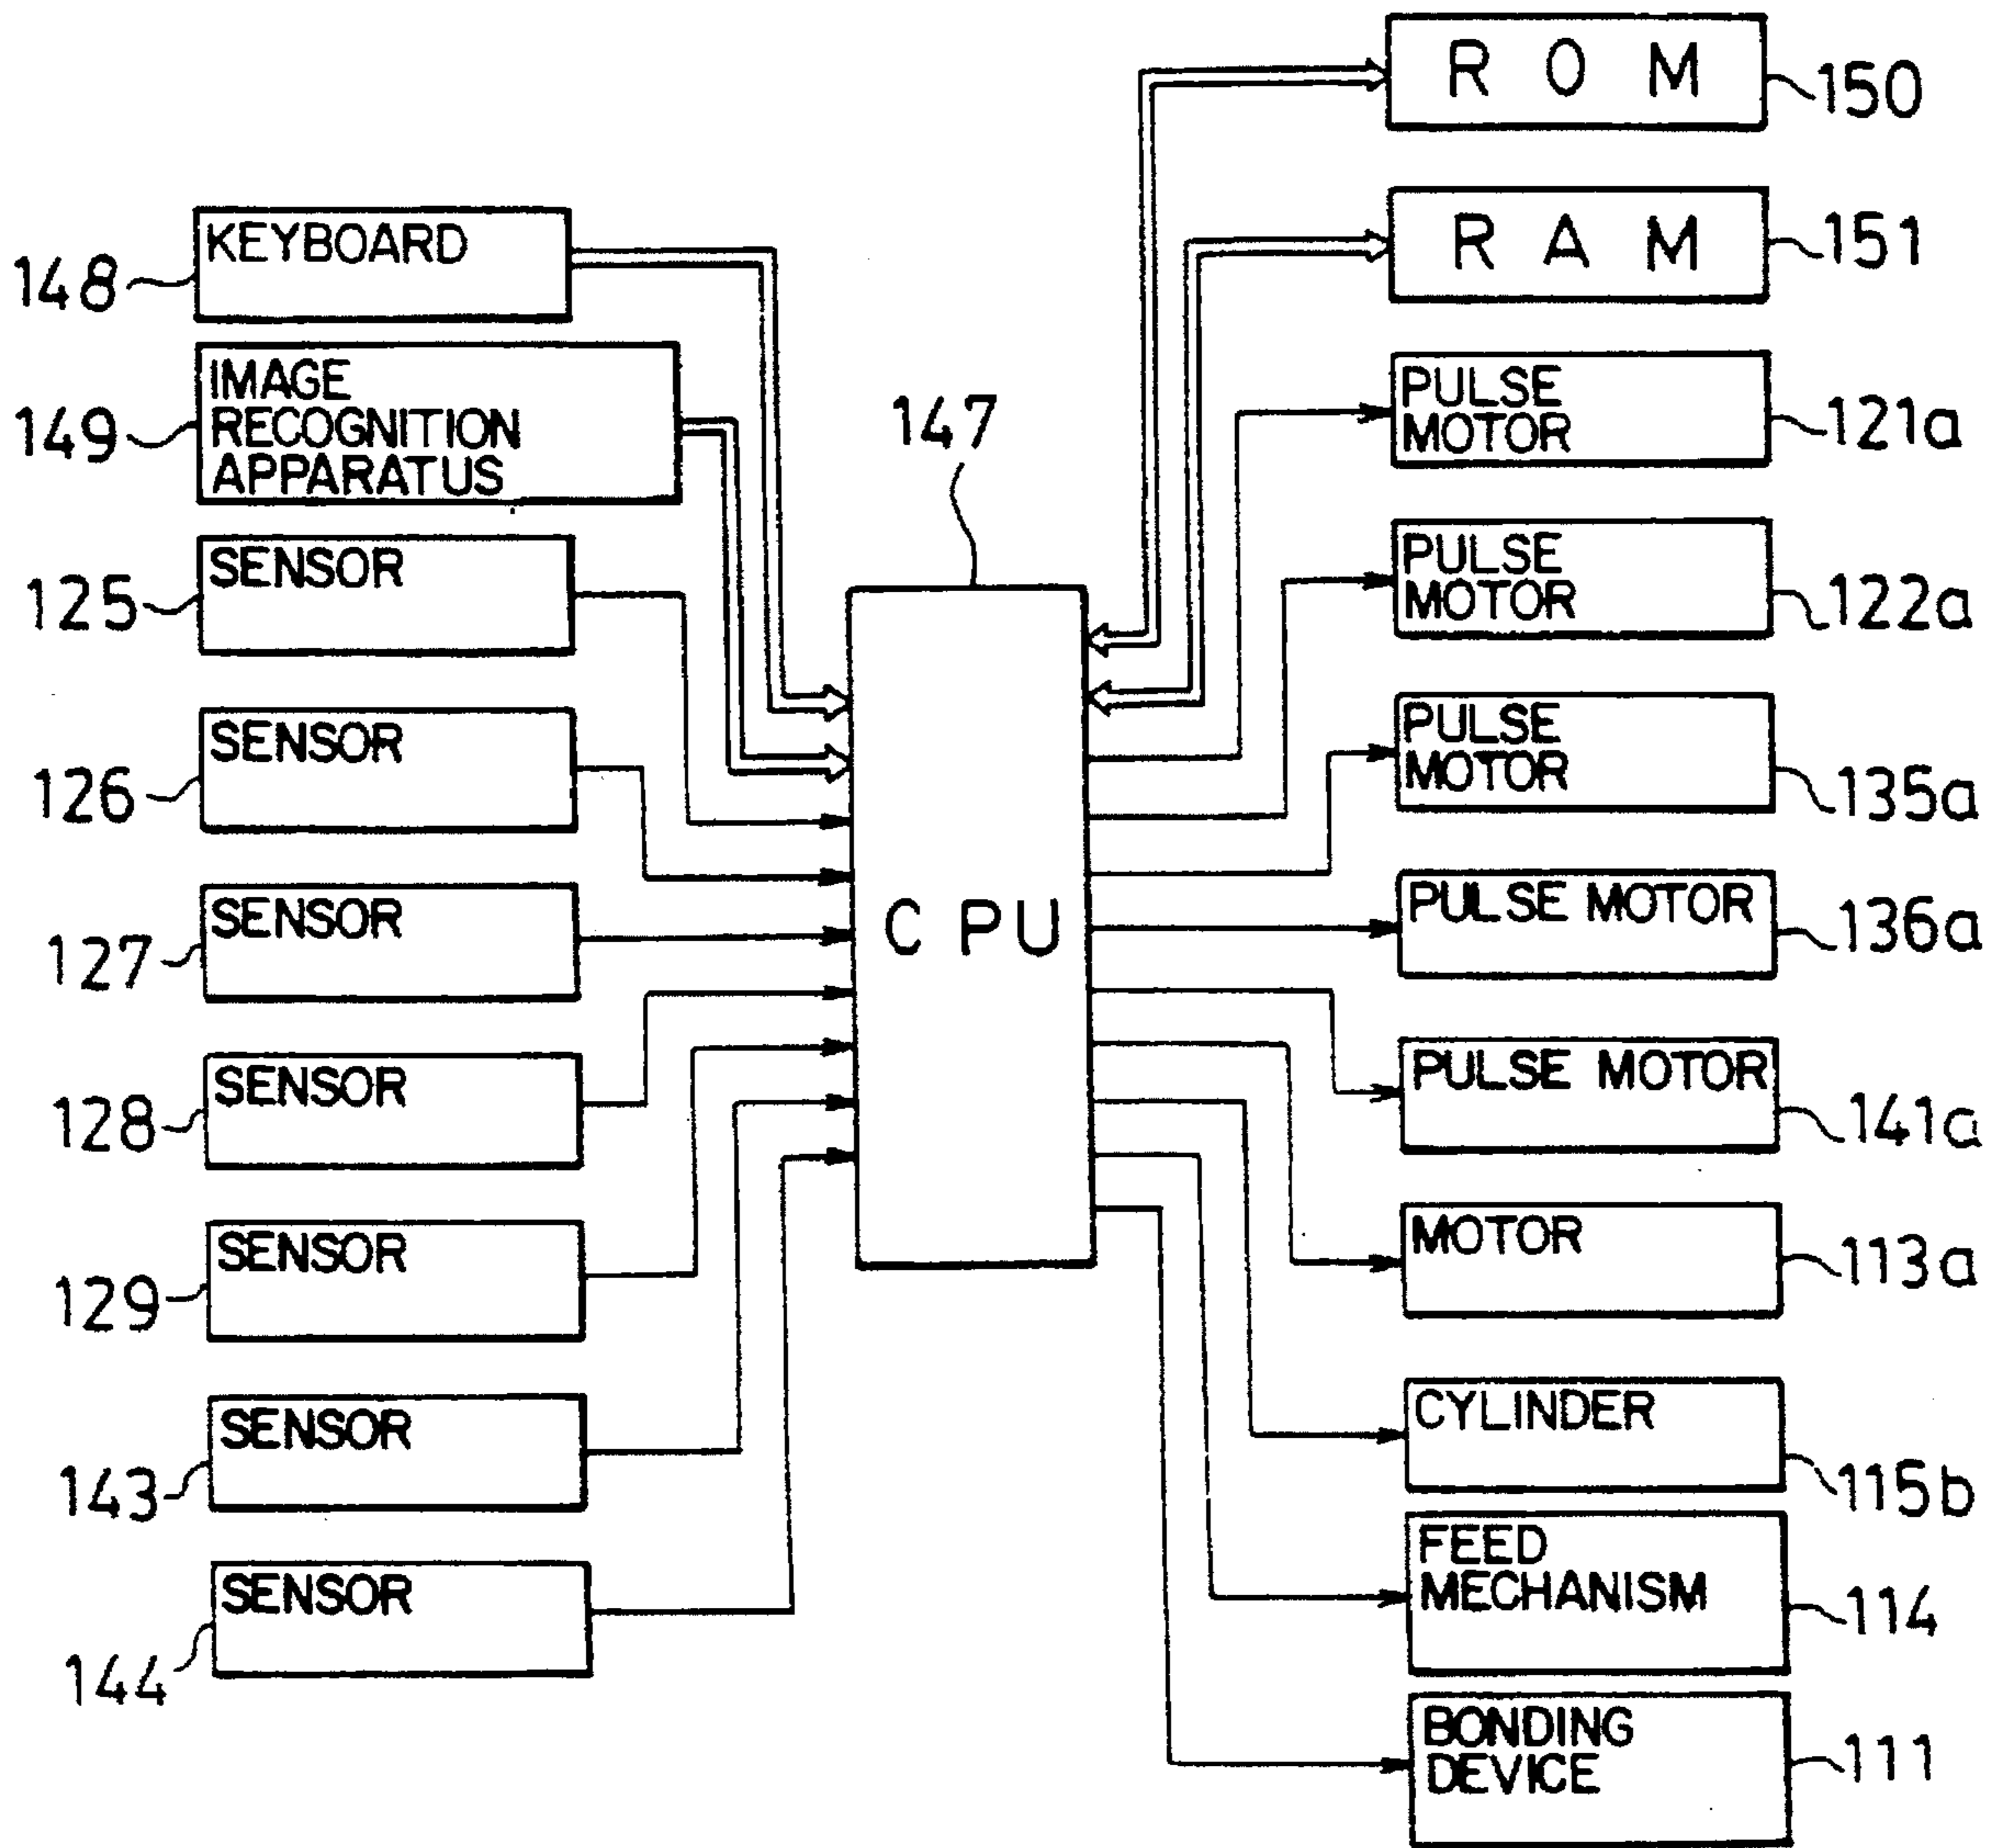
ROM 150
RAM 151
148 KEYBOARD
149 IMAGE RECOGNITION APPARATUS
147
125 SENSOR
126 SENSOR
127 SENSOR
128 SENSOR
129 SENSOR
143 SENSOR
144 SENSOR
CPU
PULSE MOTOR 121a
PULSE MOTOR 122a
PULSE MOTOR 135a
PULSE MOTOR 136a
PULSE MOTOR 141a
MOTOR 113a
CYLINDER 115b
FEED MECHANISM 114
BONDING DEVICE 111